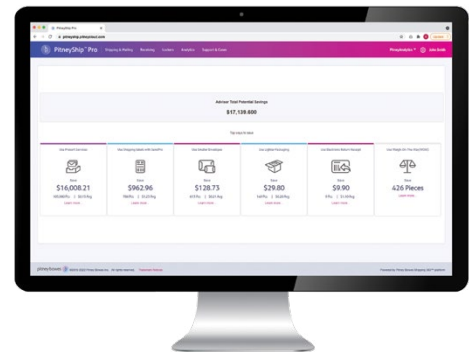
PitneyShip™ Pro

Shipping & Mailing Receiving Lockers Analytics Support & Guide

Advisor Total Potential Savings

$17,128.600

Top ways to save

Save
$16,008.21

Save
$962.96

Save
$128.73

Save
$29.80

Save
$9.90

Save
426 Pieces

pitney bowes